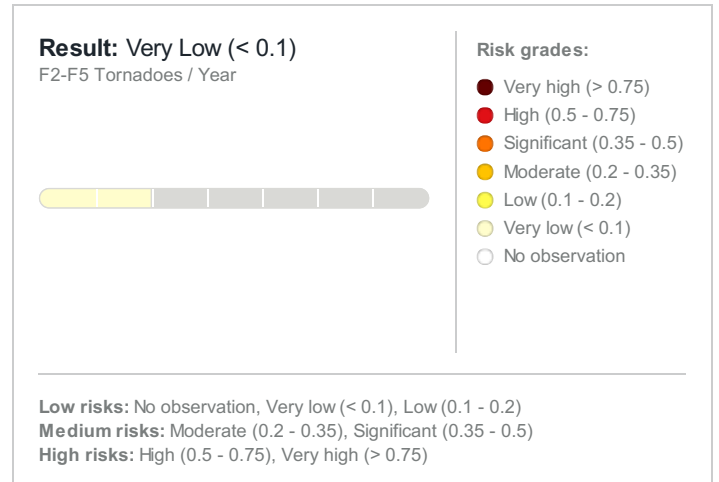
**Result:** Very Low (< 0.1)
F2-F5 Tornadoes / Year

**Risk grades:**

Very high (> 0.75)
High (0.5 - 0.75)
Significant (0.35 - 0.5)
Moderate (0.2 - 0.35)
Low (0.1 - 0.2)
Very low (< 0.1)
No observation

**Low risks:** No observation, Very low (< 0.1), Low (0.1 - 0.2)
**Medium risks:** Moderate (0.2 - 0.35), Significant (0.35 - 0.5)
**High risks:** High (0.5 - 0.75), Very high (> 0.75)